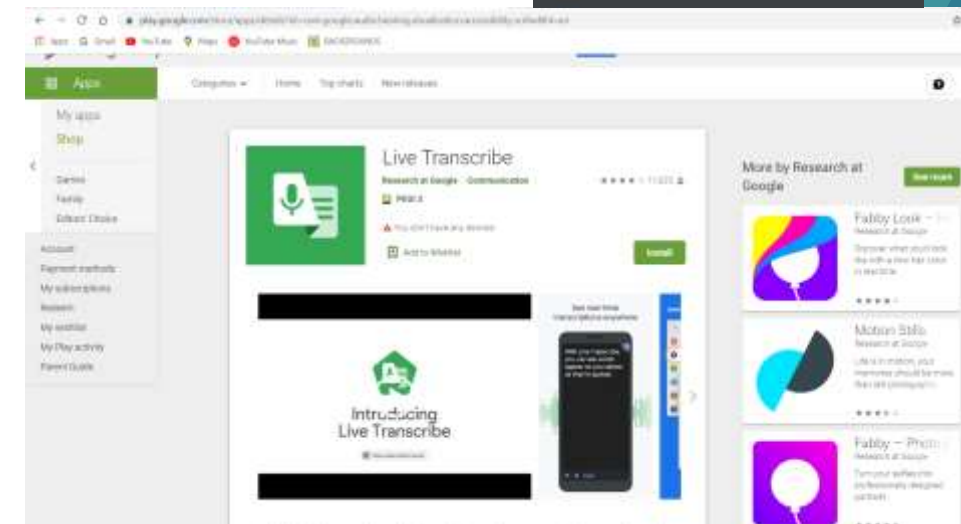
play.google.com/store/apps/details?id=com.google.audio.hearing.visualization.accessibility.scribe&hl=en

Apps Gmail YouTube Maps YouTube Music BACKGROUNDS

Apps

My apps
Shop

Games
Family
Editors' Choice

Account
Payment methods
My subscriptions
Redeem
My wishlist
My Play activity
Parent Guide

Categories Home Top charts New releases

Live Transcribe
Research at Google Communication
PEGI 3
You don't have any devices
Add to Wishlist
Install

Introducing
Live Transcribe

More by Research at Google
See more

Fabby Look – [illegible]
Research at Google

Motion Stills
Research at Google

Fabby – Photo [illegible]
Research at Google